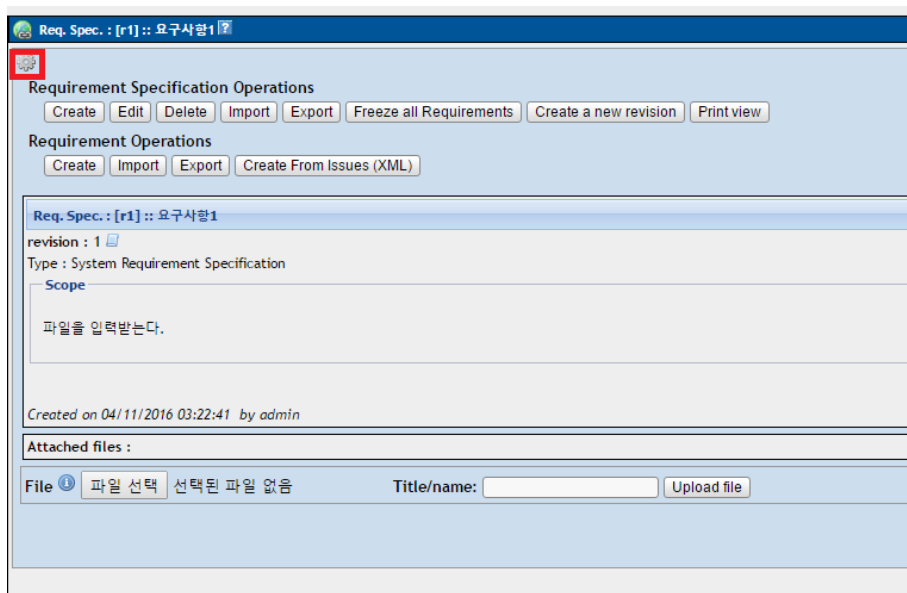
Req. Spec. : [r1] :: 요구사항1 ?

Requirement Specification Operations

Create Edit Delete Import Export Freeze all Requirements Create a new revision Print view

Requirement Operations

Create Import Export Create From Issues (XML)

Req. Spec. : [r1] :: 요구사항1

revision : 1

Type : System Requirement Specification

Scope

파일을 입력받는다.

Created on 04/11/2016 03:22:41 by admin

Attached files :

File 파일 선택 선택된 파일 없음 Title/name: Upload file